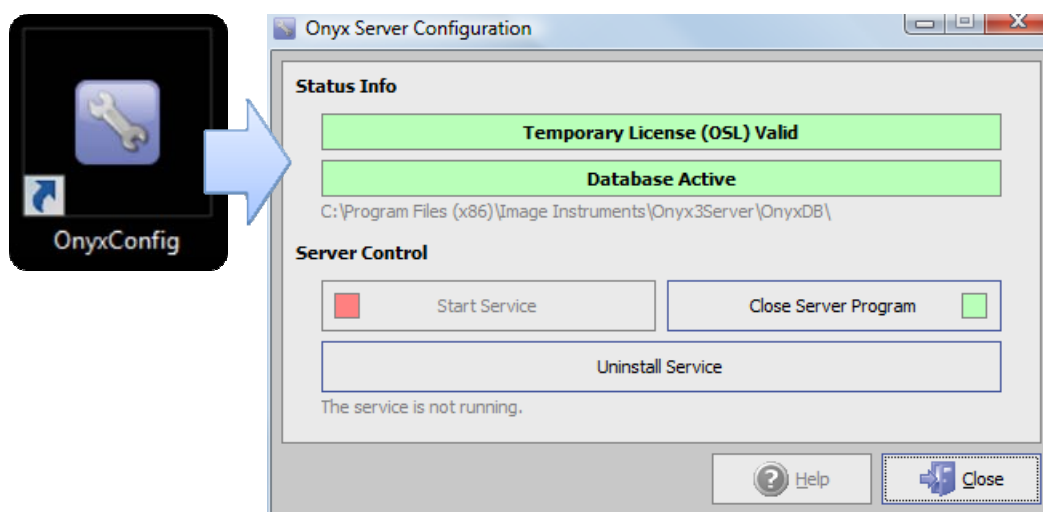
OnyxConfig

Onyx Server Configuration

Status Info

Temporary License (OSL) Valid

Database Active

C:\Program Files (x86)\Image Instruments\Onyx3Server\OnyxDB\

Server Control

Start Service

Close Server Program

Uninstall Service

The service is not running.

Help

Close